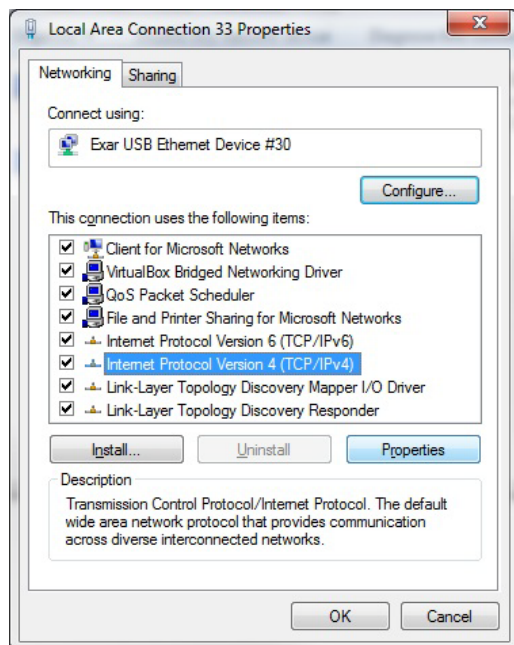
Local Area Connection 33 Properties

Networking | Sharing

Connect using:

Exar USB Ethernet Device #30

Configure...

This connection uses the following items:

Client for Microsoft Networks
VirtualBox Bridged Networking Driver
QoS Packet Scheduler
File and Printer Sharing for Microsoft Networks
Internet Protocol Version 6 (TCP/IPv6)
Internet Protocol Version 4 (TCP/IPv4)
Link-Layer Topology Discovery Mapper I/O Driver
Link-Layer Topology Discovery Responder

Install... | Uninstall | Properties

Description

Transmission Control Protocol/Internet Protocol. The default wide area network protocol that provides communication across diverse interconnected networks.

OK | Cancel